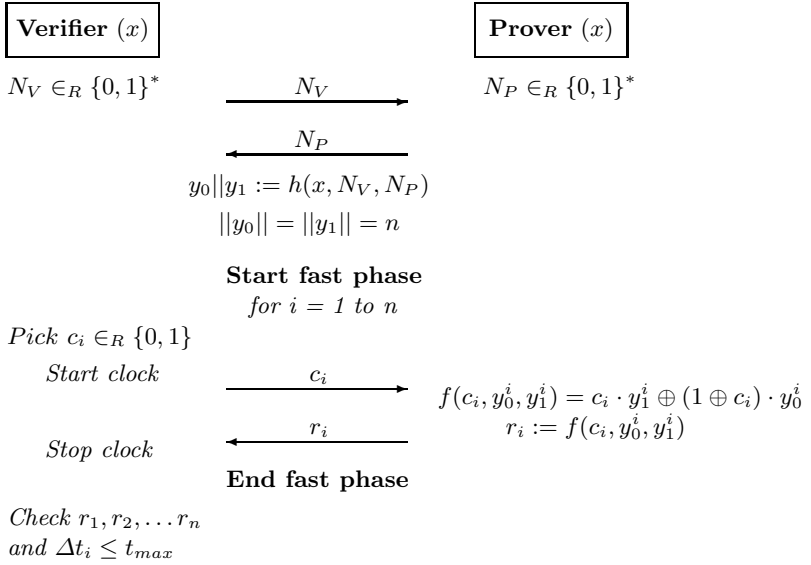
**Verifier** $(x)$

**Prover** $(x)$

$N_V \in_R \{0,1\}^*$

$N_V$

$N_P \in_R \{0,1\}^*$

$N_P$

$y_0||y_1 := h(x, N_V, N_P)$

$||y_0|| = ||y_1|| = n$

**Start fast phase**

*for i = 1 to n*

*Pick* $c_i \in_R \{0,1\}$

*Start clock*

$c_i$

$f(c_i, y_0^i, y_1^i) = c_i \cdot y_1^i \oplus (1 \oplus c_i) \cdot y_0^i$

$r_i := f(c_i, y_0^i, y_1^i)$

*Stop clock*

$r_i$

**End fast phase**

*Check* $r_1, r_2, \ldots r_n$

*and* $\Delta t_i \leq t_{max}$